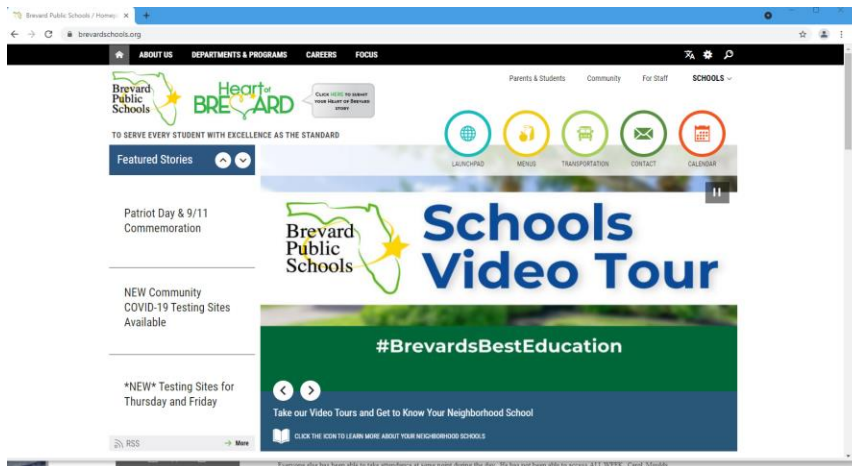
Brevard Public Schools / Homep ×

brevardschools.org

ABOUT US DEPARTMENTS & PROGRAMS CAREERS FOCUS

Brevard Public Schools

Heart of BREVARD

CLICK HERE TO SUBMIT YOUR HEART OF BREVARD STORY

Parents & Students Community For Staff SCHOOLS

TO SERVE EVERY STUDENT WITH EXCELLENCE AS THE STANDARD

LAUNCHPAD MENUS TRANSPORTATION CONTACT CALENDAR

Featured Stories

Patriot Day & 9/11 Commemoration

NEW Community COVID-19 Testing Sites Available

*NEW* Testing Sites for Thursday and Friday

RSS More

Brevard Public Schools

Schools Video Tour

#BrevardsBestEducation

Take our Video Tours and Get to Know Your Neighborhood School

CLICK THE ICON TO LEARN MORE ABOUT YOUR NEIGHBORHOOD SCHOOLS

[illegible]